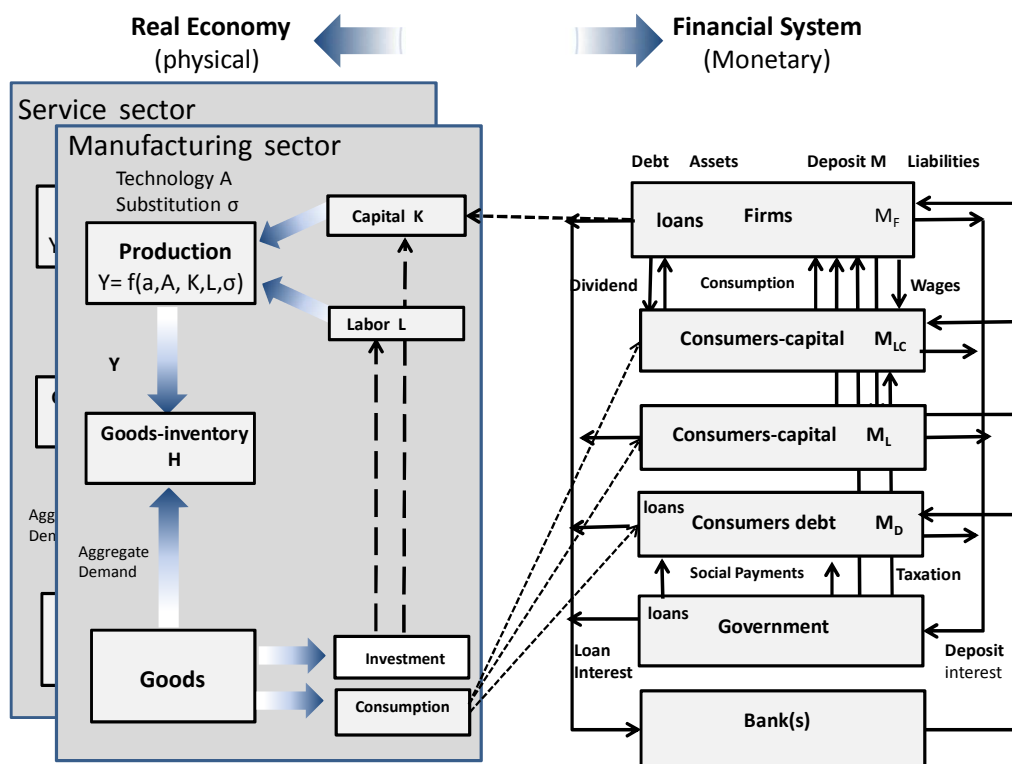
Real Economy
(physical)

Financial System
(Monetary)

Service sector

Y

C

Agg
Dem

Manufacturing sector

Technology A
Substitution σ

Production
Y= f(a,A, K,L,σ)

Capital K

Labor L

Y

Goods-inventory
H

Aggregate
Demand

Goods

Investment

Consumption

Debt Assets Deposit M Liabilities

loans Firms $M_F$

Dividend

Consumption

Wages

Consumers-capital $M_{LC}$

Consumers-capital $M_L$

loans
Consumers debt $M_D$

Social Payments

Taxation

loans
Government

Loan
Interest

Deposit
interest

Bank(s)